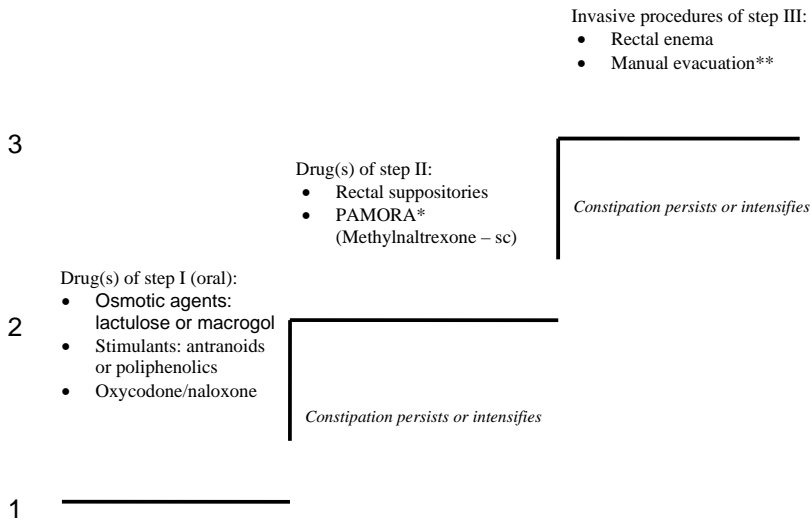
Invasive procedures of step III:
- Rectal enema
- Manual evacuation**

3

Drug(s) of step II:
- Rectal suppositories
- PAMORA* (Methylnaltrexone – sc)

Constipation persists or intensifies

Drug(s) of step I (oral):
- Osmotic agents: lactulose or macrogol
- Stimulants: antranoids or poliphenolics
- Oxycodone/naloxone

2

Constipation persists or intensifies

1